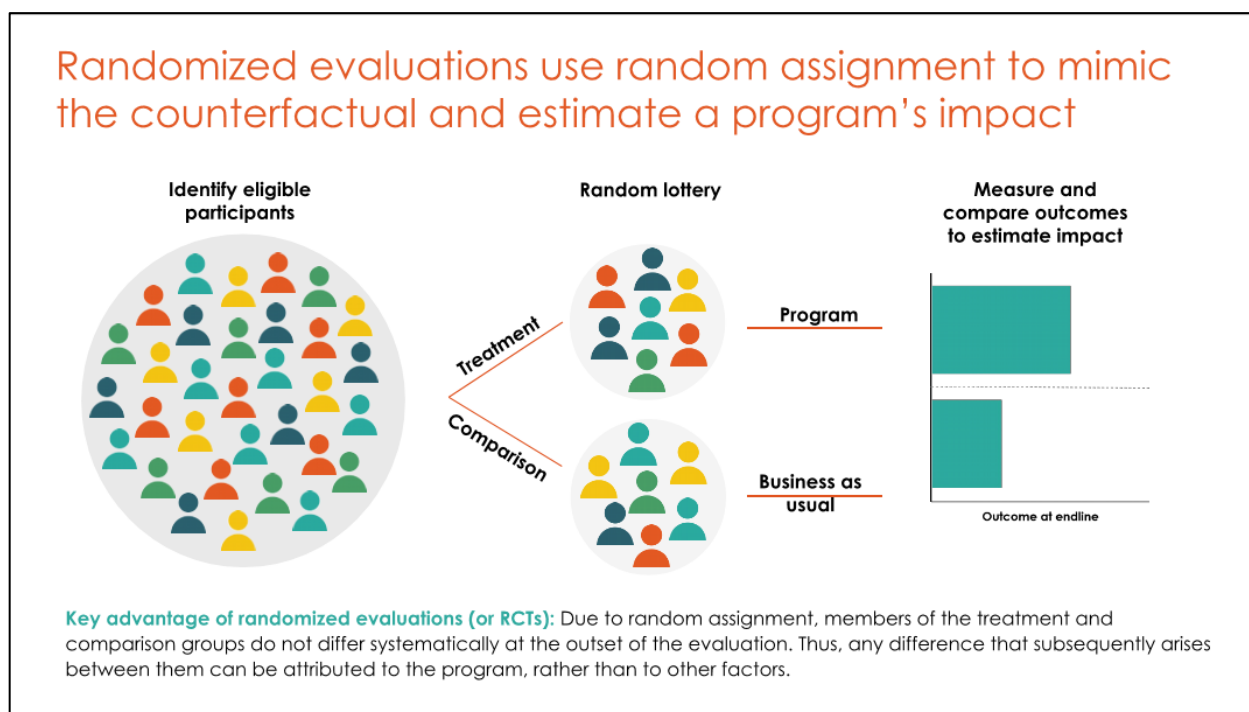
Randomized evaluations use random assignment to mimic the counterfactual and estimate a program's impact

Identify eligible participants

Random lottery

Measure and compare outcomes to estimate impact

Treatment

Comparison

Program

Business as usual

Outcome at endline

Key advantage of randomized evaluations (or RCTs): Due to random assignment, members of the treatment and comparison groups do not differ systematically at the outset of the evaluation. Thus, any difference that subsequently arises between them can be attributed to the program, rather than to other factors.